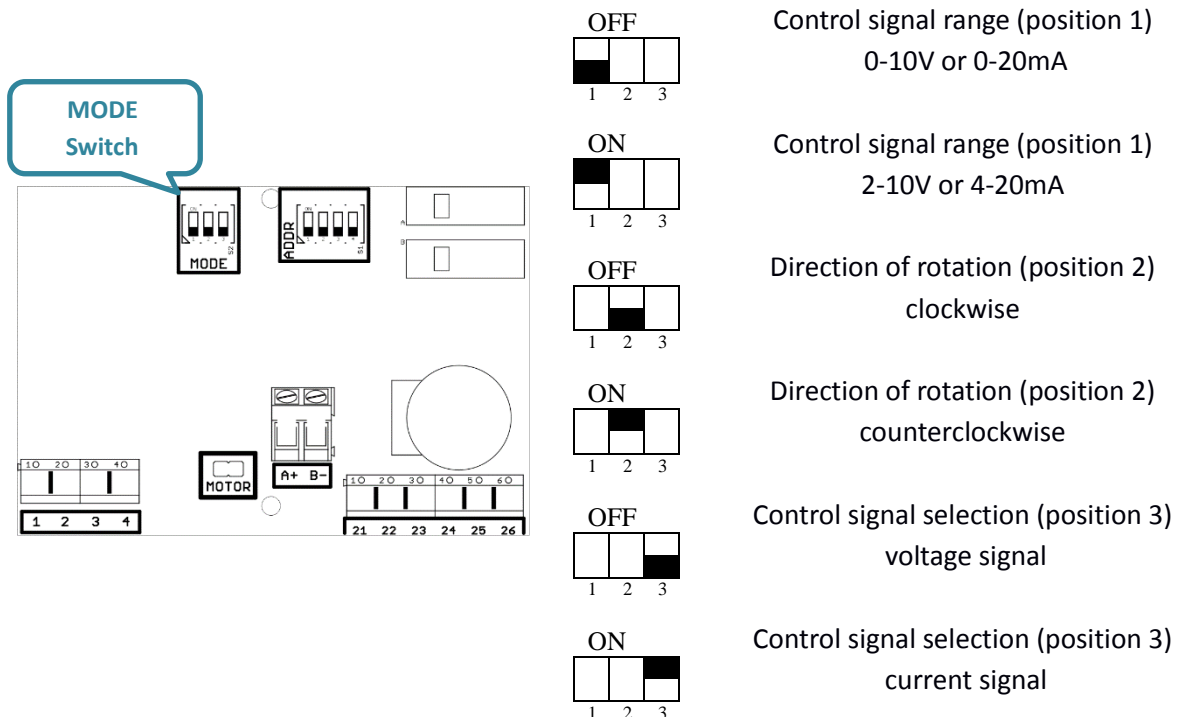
MODE Switch

MODE

ADDR

A+ B-

MOTOR

1O 2O 3O 4O

1 2 3 4

1O 2O 3O 4O 5O 6O

21 22 23 24 25 26

OFF
1 2 3
Control signal range (position 1)
0-10V or 0-20mA

ON
1 2 3
Control signal range (position 1)
2-10V or 4-20mA

OFF
1 2 3
Direction of rotation (position 2)
clockwise

ON
1 2 3
Direction of rotation (position 2)
counterclockwise

OFF
1 2 3
Control signal selection (position 3)
voltage signal

ON
1 2 3
Control signal selection (position 3)
current signal